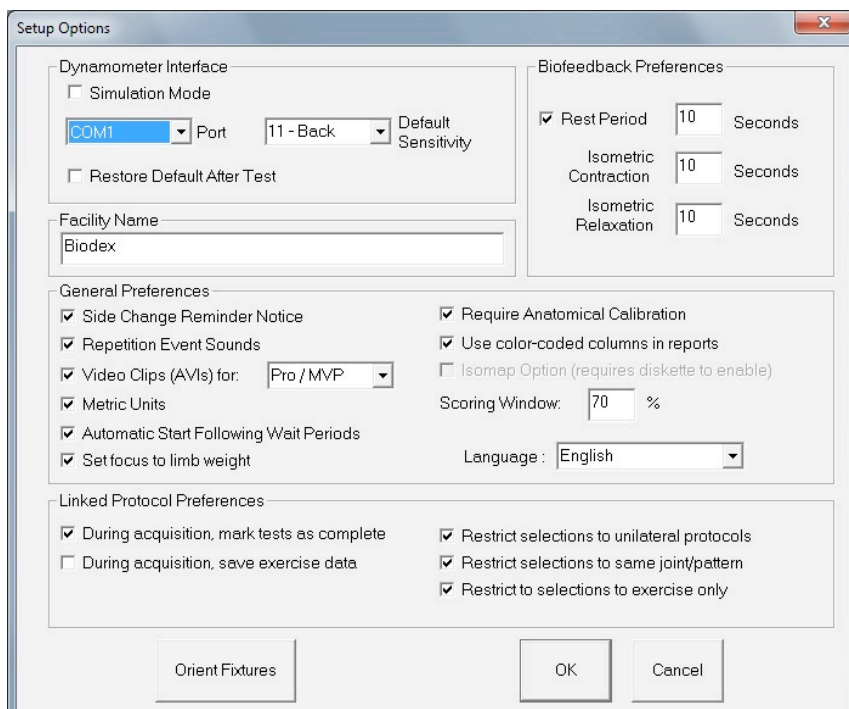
Setup Options

Dynamometer Interface

Simulation Mode

COM1 Port

11 - Back Default Sensitivity

Restore Default After Test

Biofeedback Preferences

Rest Period 10 Seconds

Isometric Contraction 10 Seconds

Isometric Relaxation 10 Seconds

Facility Name

Biodex

General Preferences

Side Change Reminder Notice

Repetition Event Sounds

Video Clips (AVIs) for: Pro / MVP

Metric Units

Automatic Start Following Wait Periods

Set focus to limb weight

Require Anatomical Calibration

Use color-coded columns in reports

Isomap Option (requires diskette to enable)

Scoring Window: 70 %

Language : English

Linked Protocol Preferences

During acquisition, mark tests as complete

During acquisition, save exercise data

Restrict selections to unilateral protocols

Restrict selections to same joint/pattern

Restrict to selections to exercise only

Orient Fixtures

OK

Cancel